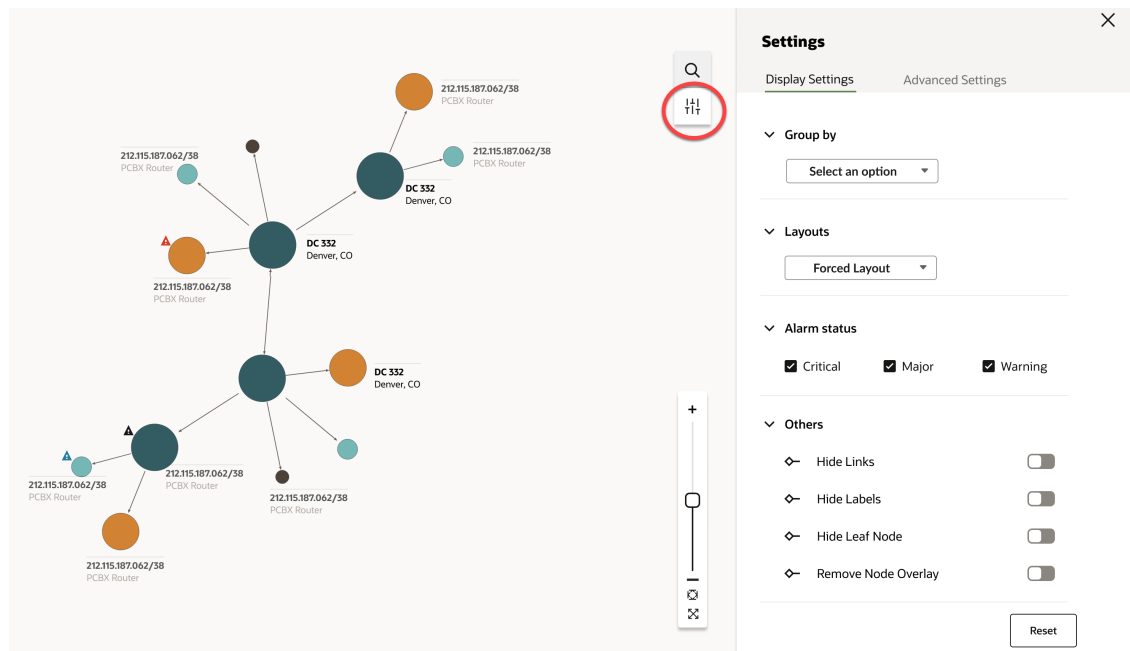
212.115.187.062/38
PCBX Router

212.115.187.062/38
PCBX Router

212.115.187.062/38
PCBX Router

DC 332
Denver, CO

DC 332
Denver, CO

212.115.187.062/38
PCBX Router

DC 332
Denver, CO

212.115.187.062/38
PCBX Router

212.115.187.062/38
PCBX Router

212.115.187.062/38
PCBX Router

212.115.187.062/38
PCBX Router

+
−

Settings
Display Settings
Advanced Settings

Group by
Select an option

Layouts
Forced Layout

Alarm status
Critical
Major
Warning

Others
Hide Links
Hide Labels
Hide Leaf Node
Remove Node Overlay

Reset